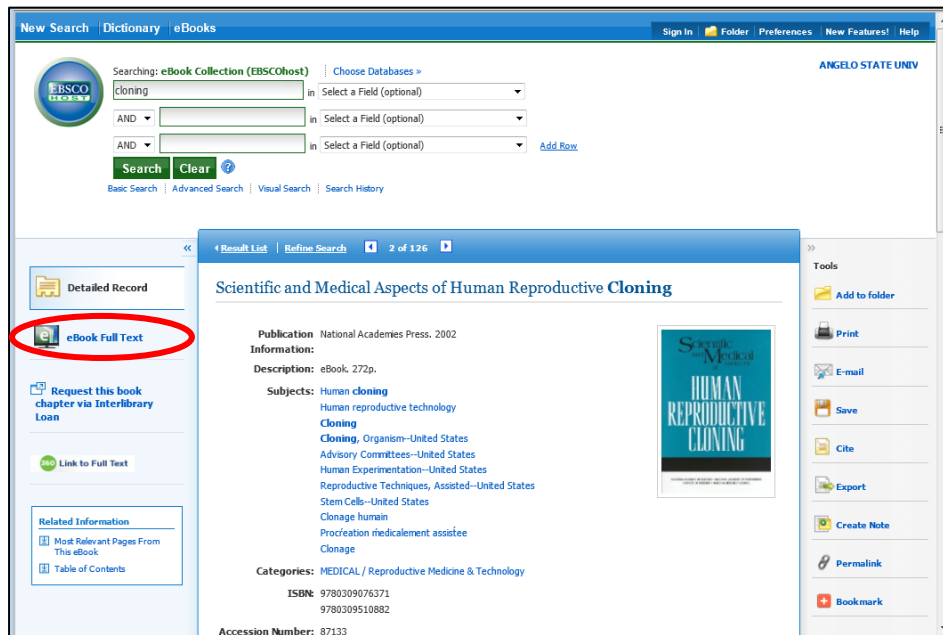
New Search | Dictionary | eBooks

Sign In | Folder | Preferences | New Features! | Help

EBSCO HOST

Searching: eBook Collection (EBSCOhost) | Choose Databases »

ANGELO STATE UNIV

cloning in Select a Field (optional)

AND in Select a Field (optional)

AND in Select a Field (optional) Add Row

Search Clear ?

Basic Search | Advanced Search | Visual Search | Search History

«

Detailed Record

eBook Full Text

Request this book chapter via Interlibrary Loan

Link to Full Text

Related Information

Most Relevant Pages From This eBook

Table of Contents

◂ Result List | Refine Search ◂ 2 of 126 ▸

Scientific and Medical Aspects of Human Reproductive Cloning

Publication Information: National Academies Press. 2002

Description: eBook. 272p.

Subjects: Human cloning
Human reproductive technology
Cloning
Cloning, Organism--United States
Advisory Committees--United States
Human Experimentation--United States
Reproductive Techniques, Assisted--United States
Stem Cells--United States
Clonage humain
Procreation medicalement assistee
Clonage

Categories: MEDICAL / Reproductive Medicine & Technology

ISBN: 9780309076371
9780309510882

Accession Number: 87133

Scientific and Medical HUMAN REPRODUCTIVE CLONING

»

Tools

Add to folder

Print

E-mail

Save

Cite

Export

Create Note

Permalink

Bookmark